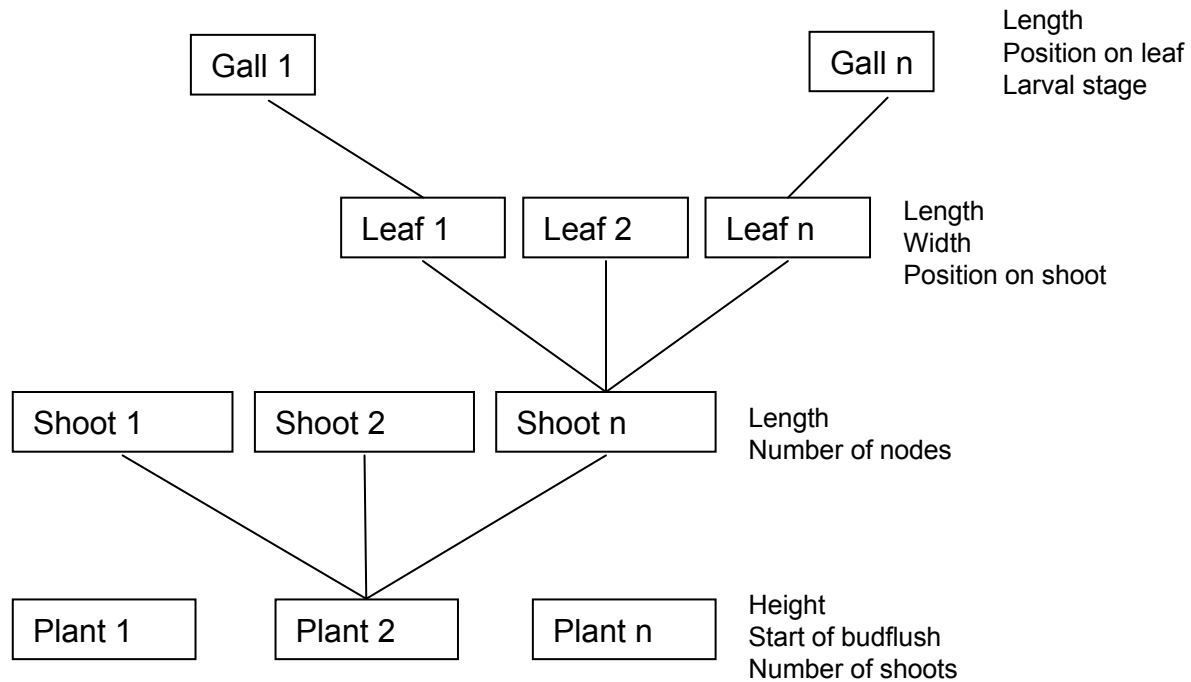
Gall 1

Gall n

Length
Position on leaf
Larval stage

Leaf 1

Leaf 2

Leaf n

Length
Width
Position on shoot

Shoot 1

Shoot 2

Shoot n

Length
Number of nodes

Plant 1

Plant 2

Plant n

Height
Start of budflush
Number of shoots